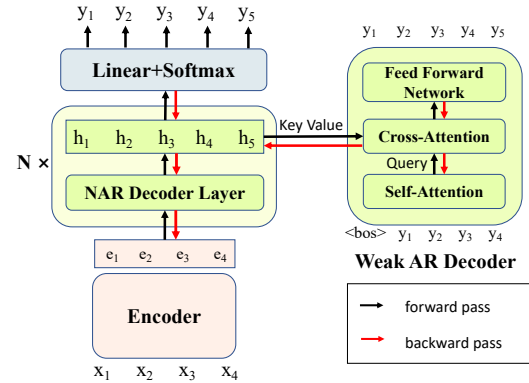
$y_1$ $y_2$ $y_3$ $y_4$ $y_5$

Linear+Softmax

$h_1$ $h_2$ $h_3$ $h_4$ $h_5$

N ×

NAR Decoder Layer

$e_1$ $e_2$ $e_3$ $e_4$

Encoder

$x_1$ $x_2$ $x_3$ $x_4$

Key Value

$y_1$ $y_2$ $y_3$ $y_4$ $y_5$

Feed Forward Network

Cross-Attention

Query

Self-Attention

<bos> $y_1$ $y_2$ $y_3$ $y_4$

Weak AR Decoder

forward pass

backward pass